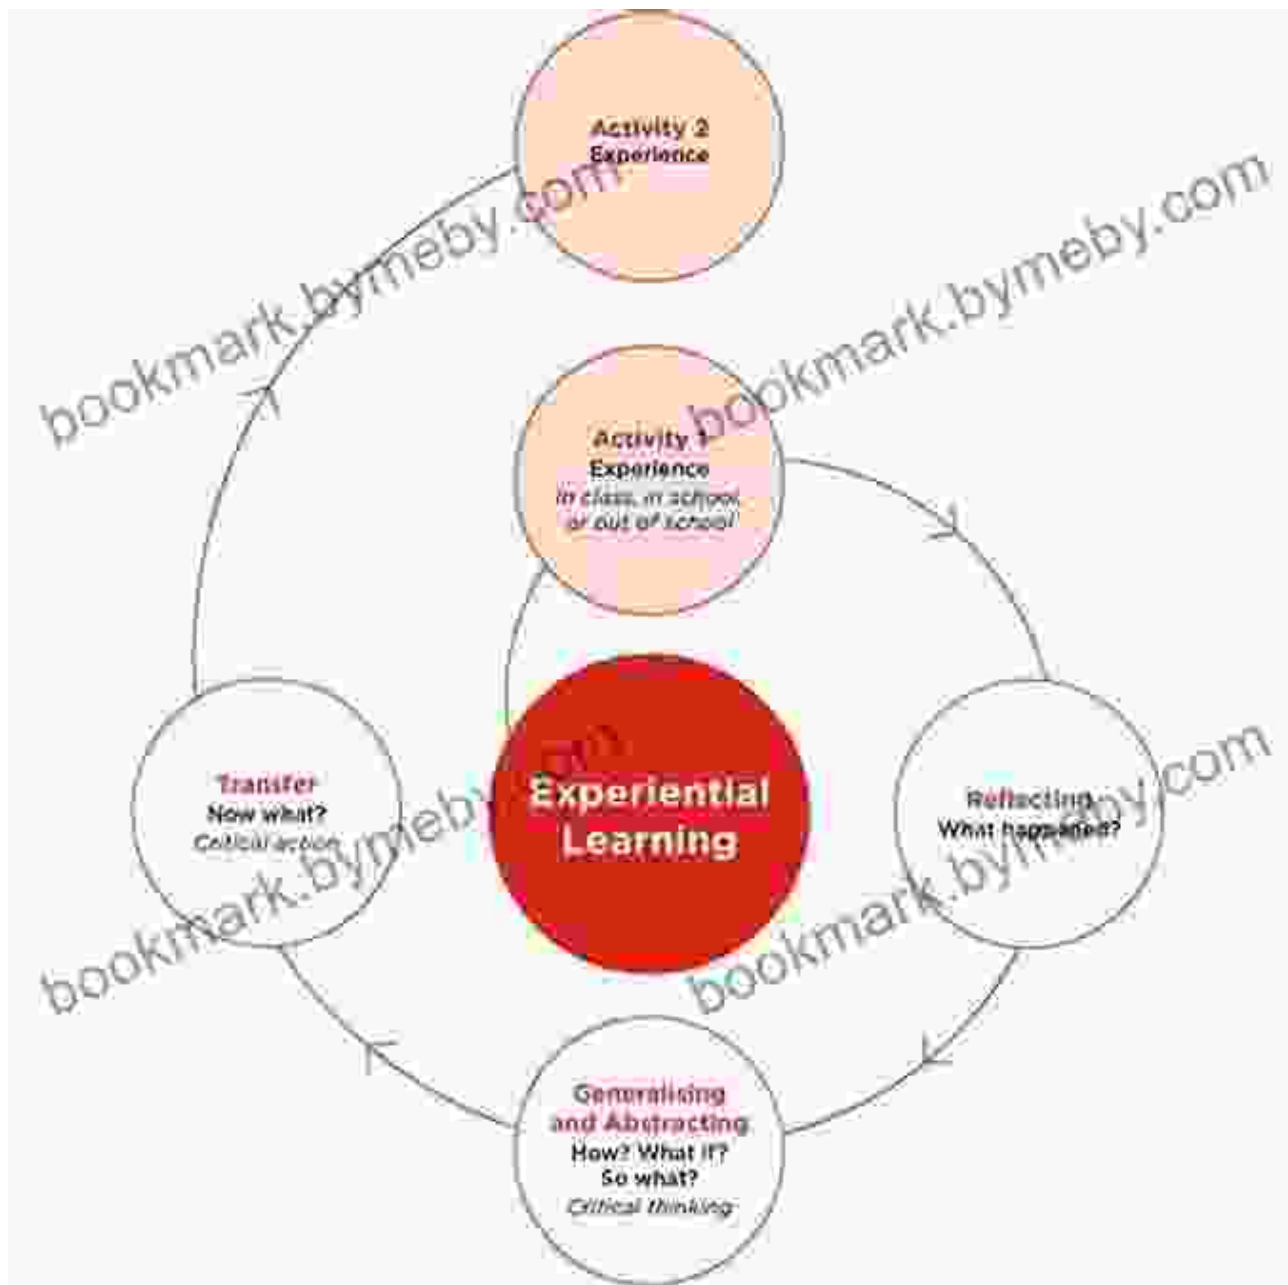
Activity 2
Experience

bookmark.bymeby.com

bookmark.bymeby.com

Activity 1
Experience
in class, in school or out of school

Transfer
Now what?
Critical action

Experiential Learning

Reflecting
What happened?

bookmark.bymeby.com

bookmark.bymeby.com

Generalising and Abstracting
How? What if?
So what?
Critical thinking